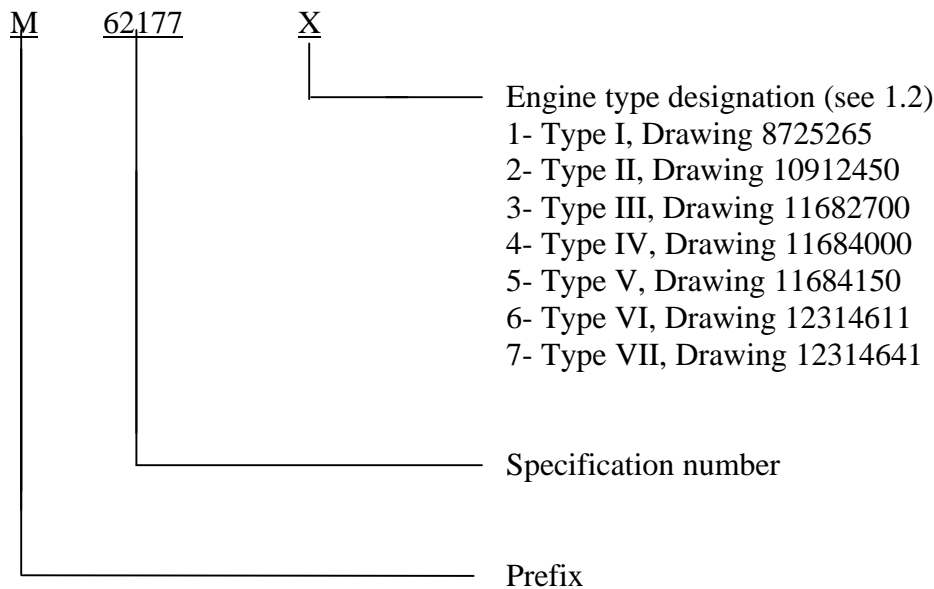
M 62177 X

Engine type designation (see 1.2)
1- Type I, Drawing 8725265
2- Type II, Drawing 10912450
3- Type III, Drawing 11682700
4- Type IV, Drawing 11684000
5- Type V, Drawing 11684150
6- Type VI, Drawing 12314611
7- Type VII, Drawing 12314641

Specification number

Prefix